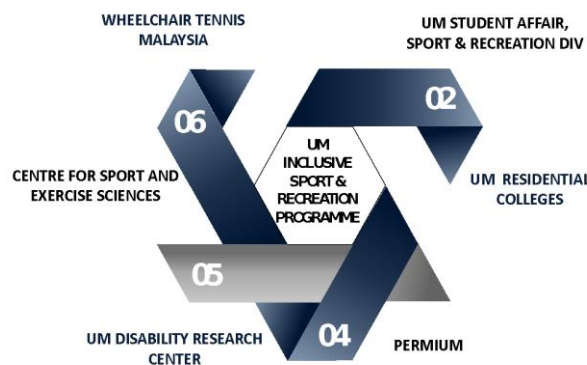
WHEELCHAIR TENNIS MALAYSIA

UM STUDENT AFFAIR, SPORT & RECREATION DIV

06

02

UM INCLUSIVE SPORT & RECREATION PROGRAMME

CENTRE FOR SPORT AND EXERCISE SCIENCES

UM RESIDENTIAL COLLEGES

05

UM DISABILITY RESEARCH CENTER

04

PERMIUM